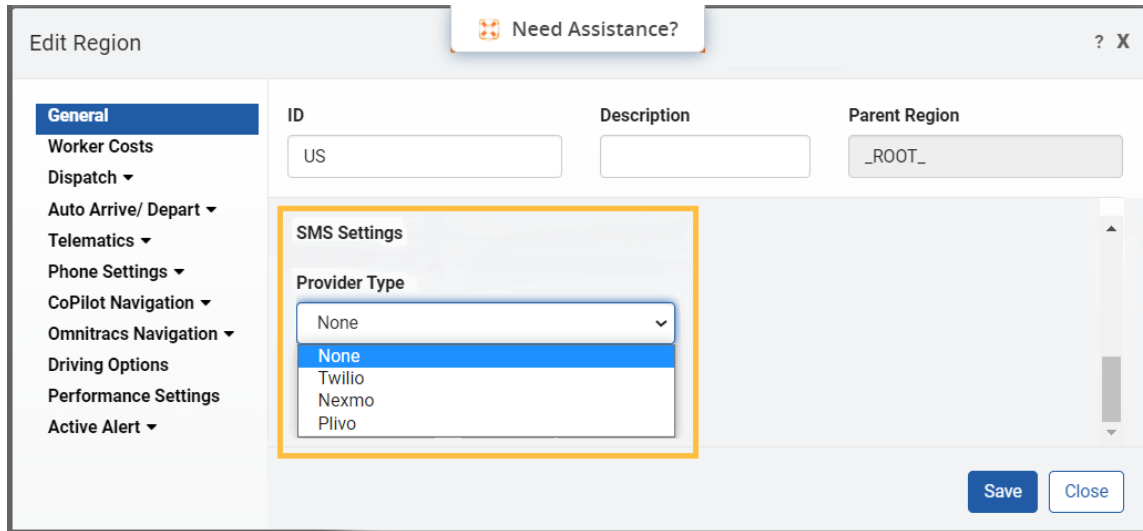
Edit Region

Need Assistance?

? X

General
Worker Costs
Dispatch ▾
Auto Arrive/ Depart ▾
Telematics ▾
Phone Settings ▾
CoPilot Navigation ▾
Omnitracs Navigation ▾
Driving Options
Performance Settings
Active Alert ▾

ID
US

Description

Parent Region
_ROOT_

SMS Settings

Provider Type

None

None
Twilio
Nexmo
Plivo

Save

Close